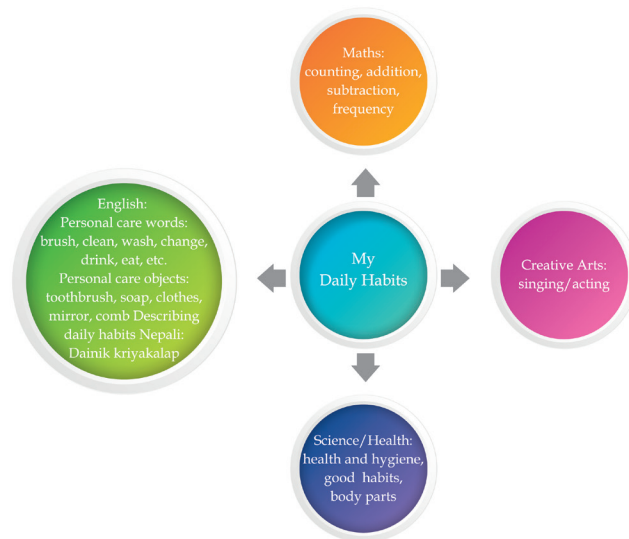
My Daily Habits

Maths: counting, addition, subtraction, frequency

English: Personal care words: brush, clean, wash, change, drink, eat, etc. Personal care objects: toothbrush, soap, clothes, mirror, comb Describing daily habits Nepali: Dainik kriyakalap

Creative Arts: singing/acting

Science/Health: health and hygiene, good habits, body parts